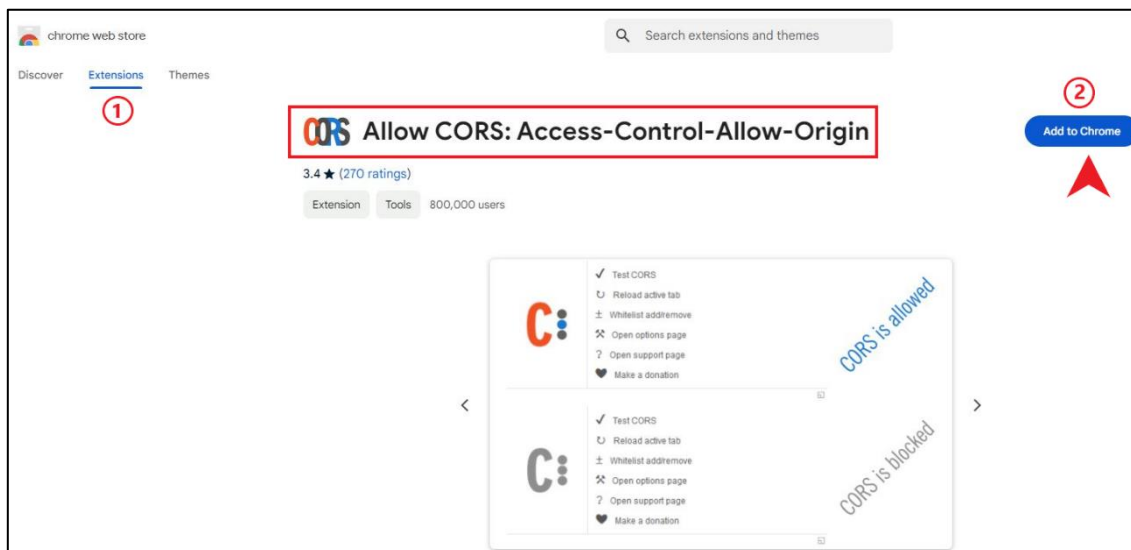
chrome web store

Search extensions and themes

Discover Extensions Themes

①

②

CORS Allow CORS: Access-Control-Allow-Origin

Add to Chrome

3.4 ★ (270 ratings)

Extension Tools 800,000 users

‹

C:

✓ Test CORS
↻ Reload active tab
± Whitelist add/remove
⚒ Open options page
? Open support page
♥ Make a donation

CORS is allowed

C:

✓ Test CORS
↻ Reload active tab
± Whitelist add/remove
⚒ Open options page
? Open support page
♥ Make a donation

CORS is blocked

›